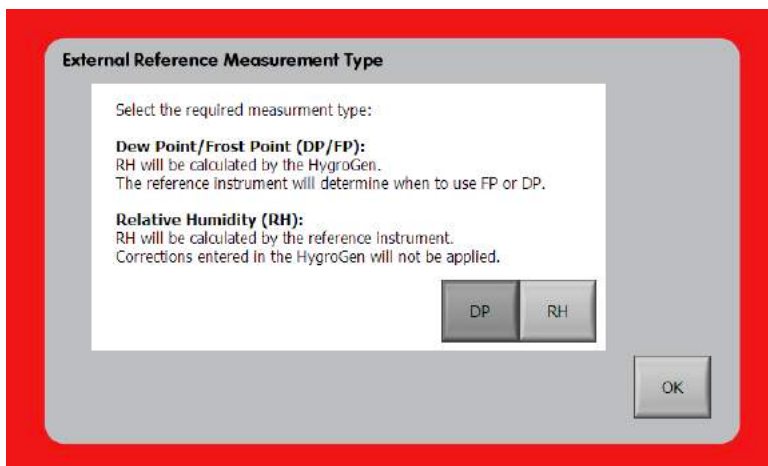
External Reference Measurement Type

Select the required measurment type:

Dew Point/Frost Point (DP/FP):
RH will be calculated by the HygroGen.
The reference instrument will determine when to use FP or DP.

Relative Humidity (RH):
RH will be calculated by the reference instrument.
Corrections entered in the HygroGen will not be applied.

DP RH

OK